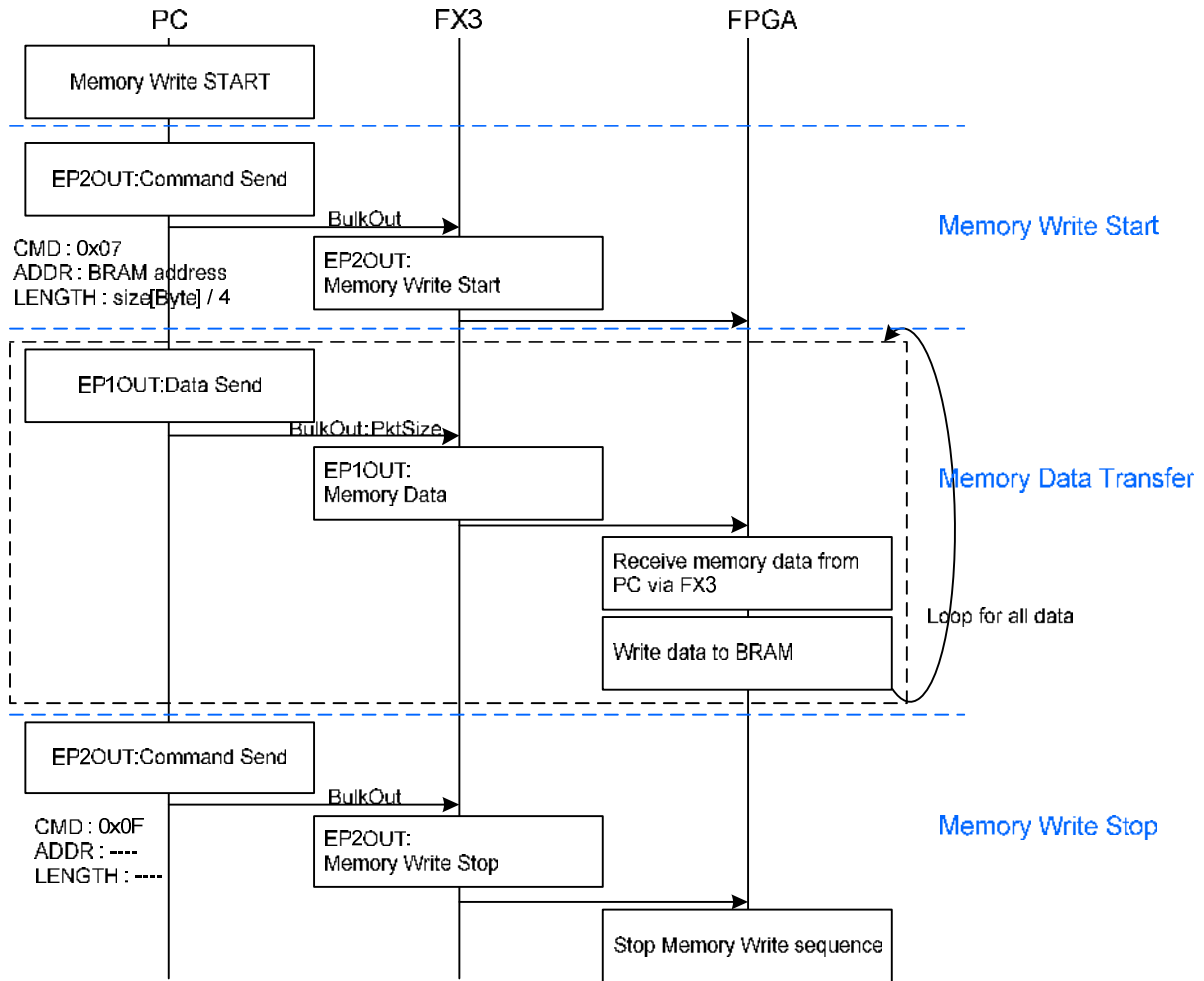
PC
FX3
FPGA

Memory Write START

EP2OUT:Command Send

BulkOut

Memory Write Start

CMD : 0x07
ADDR : BRAM address
LENGTH : size[Byte] / 4

EP2OUT:
Memory Write Start

EP1OUT:Data Send

BulkOut:PktSize

EP1OUT:
Memory Data

Memory Data Transfer

Receive memory data from PC via FX3

Loop for all data

Write data to BRAM

EP2OUT:Command Send

BulkOut

CMD : 0x0F
ADDR : ----
LENGTH : ----

EP2OUT:
Memory Write Stop

Memory Write Stop

Stop Memory Write sequence